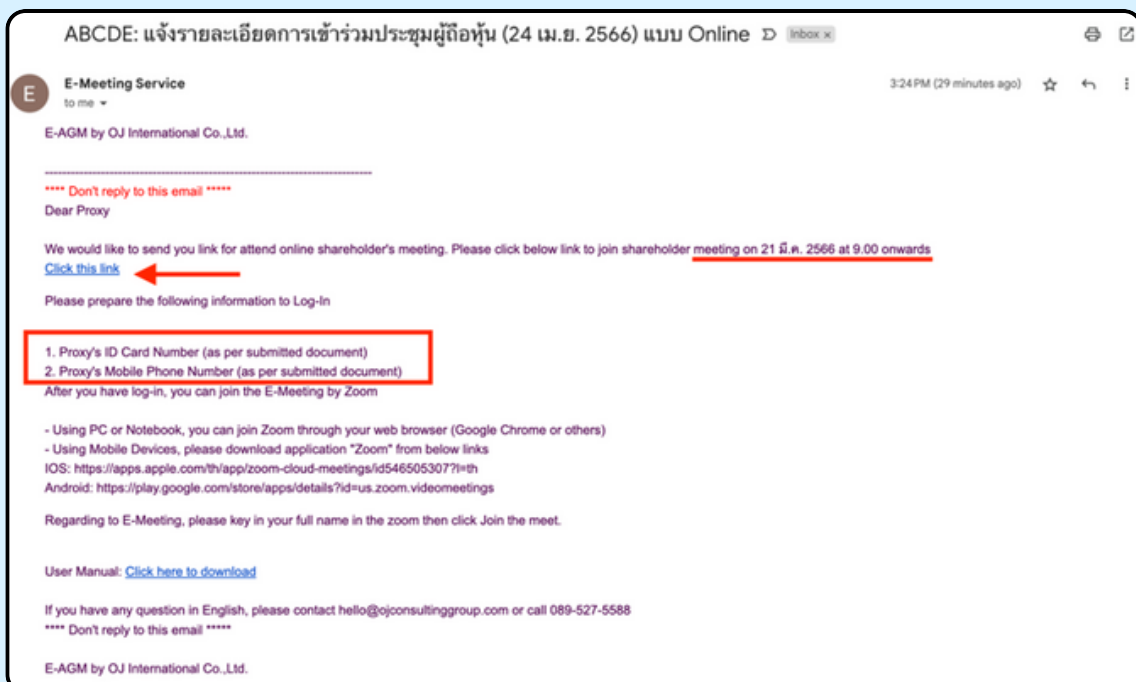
ABCDE: แจ้งรายละเอียดการเข้าร่วมประชุมผู้ถือหุ้น (24 เม.ย. 2566) แบบ Online Inbox ×

E

E-Meeting Service
to me

3:24 PM (29 minutes ago)

E-AGM by OJ International Co.,Ltd.

---------------------------------------------------------------

**** Don't reply to this email *****
Dear Proxy

We would like to send you link for attend online shareholder's meeting. Please click below link to join shareholder meeting on 21 มี.ค. 2566 at 9.00 onwards
Click this link

Please prepare the following information to Log-In

1. Proxy's ID Card Number (as per submitted document)
2. Proxy's Mobile Phone Number (as per submitted document)
After you have log-in, you can join the E-Meeting by Zoom

- Using PC or Notebook, you can join Zoom through your web browser (Google Chrome or others)
- Using Mobile Devices, please download application "Zoom" from below links
IOS: https://apps.apple.com/th/app/zoom-cloud-meetings/id546505307?l=th
Android: https://play.google.com/store/apps/details?id=us.zoom.videomeetings

Regarding to E-Meeting, please key in your full name in the zoom then click Join the meet.

User Manual: Click here to download

If you have any question in English, please contact hello@ojconsultinggroup.com or call 089-527-5588
**** Don't reply to this email *****

E-AGM by OJ International Co.,Ltd.